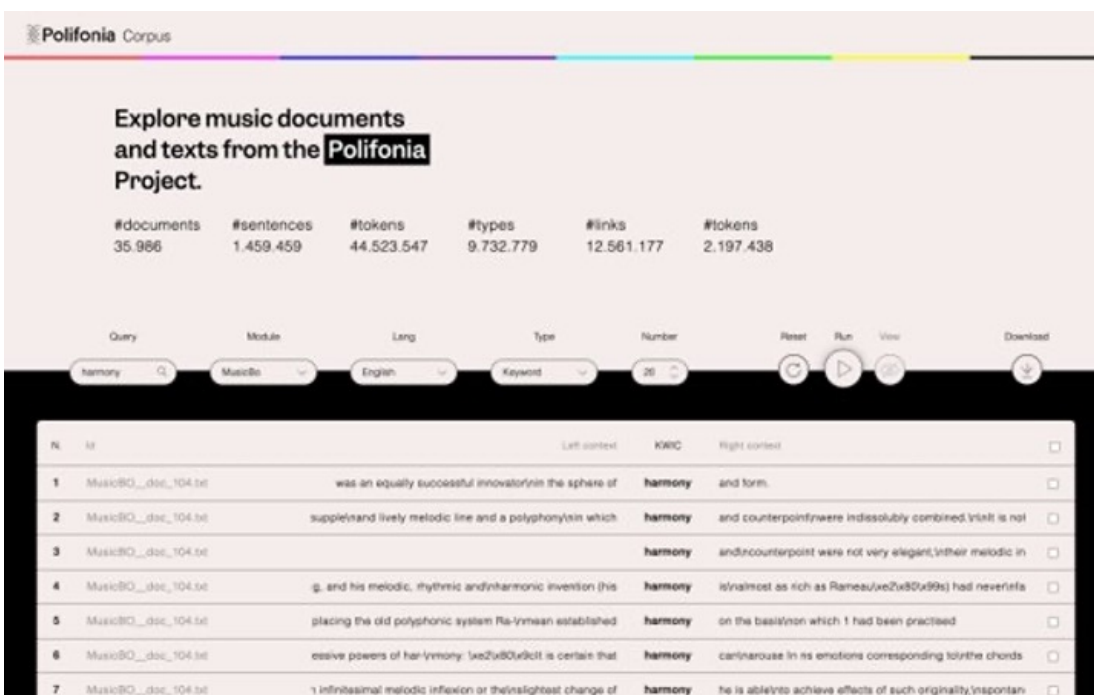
Polifonia Corpus

Explore music documents and texts from the Polifonia Project.

#documents 35.986
#sentences 1.459.459
#tokens 44.523.547
#types 9.732.779
#links 12.561.177
#tokens 2.197.438

Query harmony
Module MusicBo
Lang English
Type Keyword
Number 20
Reset
Run
View
Download

| N. | Id | Left context | KWIC | Right context | |
|---|---|---|---|---|---|
| 1 | MusicBO__doc_104.txt | was an equally successful innovator\nin the sphere of | harmony | and form. | |
| 2 | MusicBO__doc_104.txt | supple\nand lively melodic line and a polyphony\nin which | harmony | and counterpoint\nwere indissolubly combined.\r\nIt is not | |
| 3 | MusicBO__doc_104.txt | | harmony | and\ncounterpoint were not very elegant,\ntheir melodic in | |
| 4 | MusicBO__doc_104.txt | g, and his melodic, rhythmic and\nharmonic invention (his | harmony | is\nalmost as rich as Rameau\xe2\x80\x99s) had never\nfa | |
| 5 | MusicBO__doc_104.txt | placing the old polyphonic system Ra-\nmean established | harmony | on the basis\non which 1 had been practised | |
| 6 | MusicBO__doc_104.txt | essive powers of har-\nmony. \xe2\x80\x9cIt is certain that | harmony | can\narouse in us emotions corresponding to\nthe chords | |
| 7 | MusicBO__doc_104.txt | 1 infinitesimal melodic inflexion or the\nslightest change of | harmony | he is able\nto achieve effects of such originality,\nspontan | |